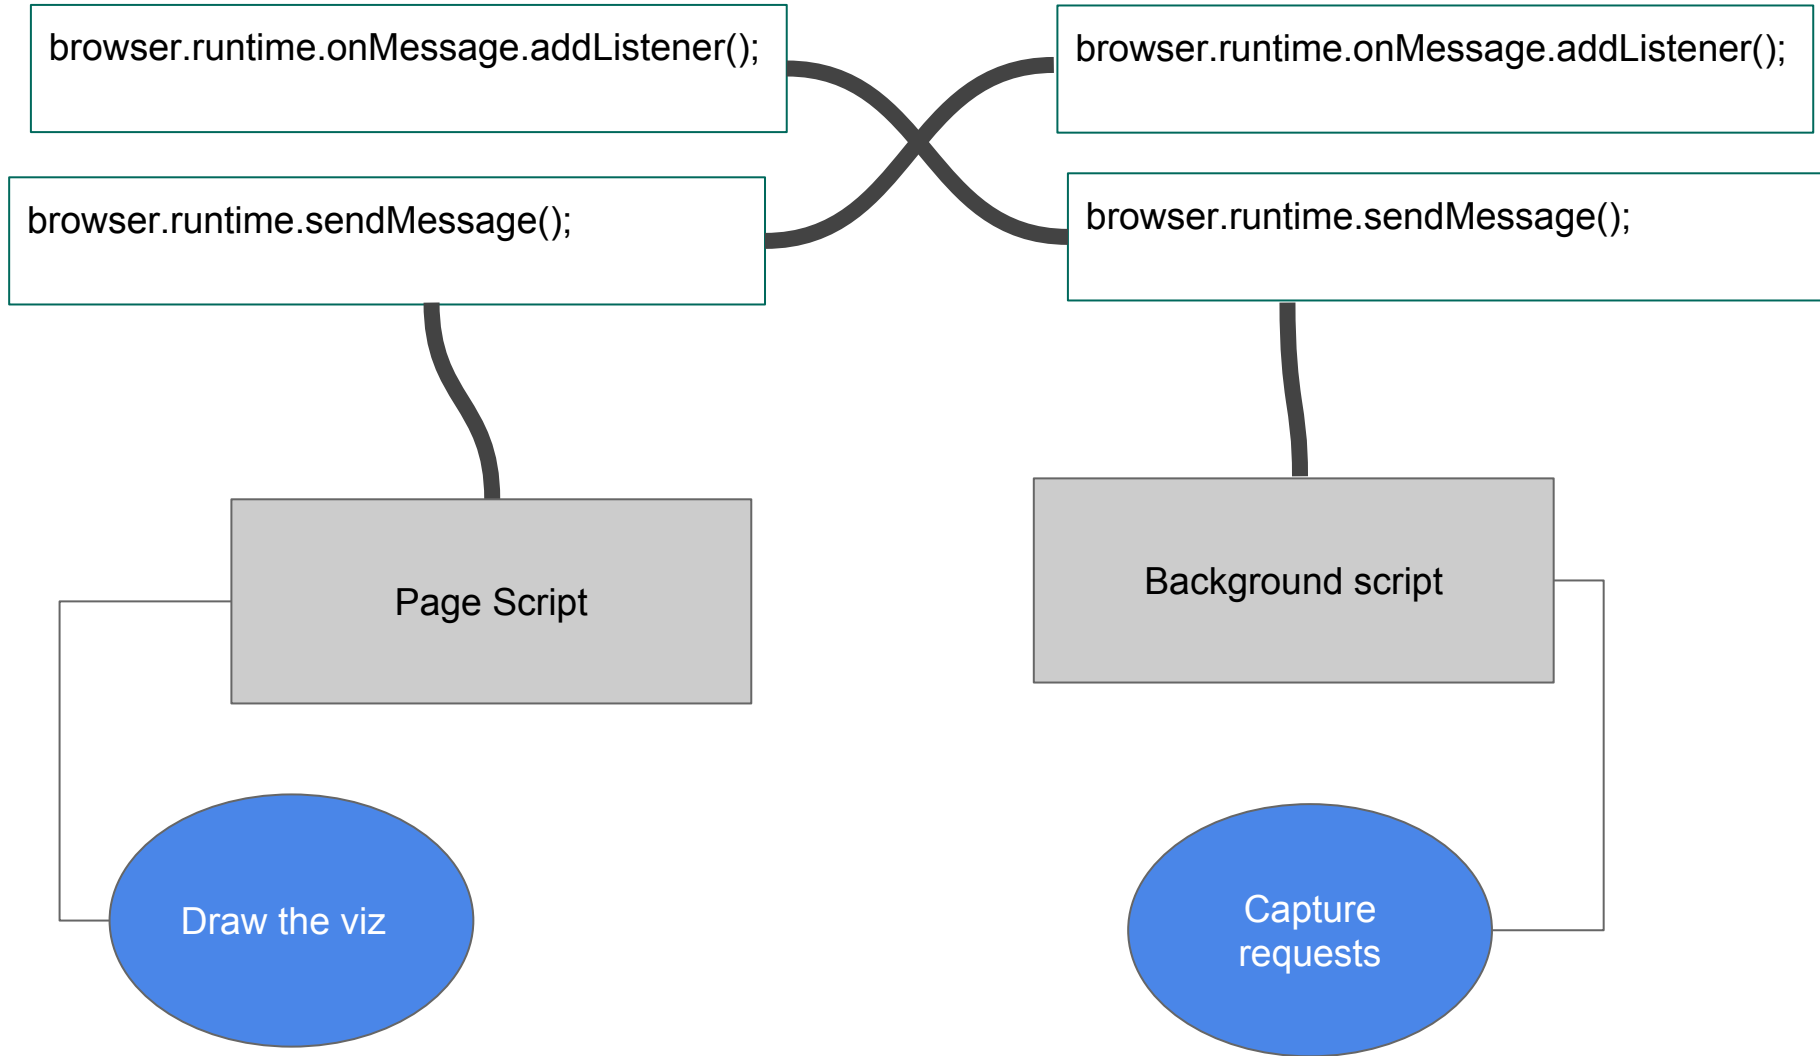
browser.runtime.onMessage.addListener();

browser.runtime.onMessage.addListener();

browser.runtime.sendMessage();

browser.runtime.sendMessage();

Page Script

Background script

Draw the viz

Capture requests